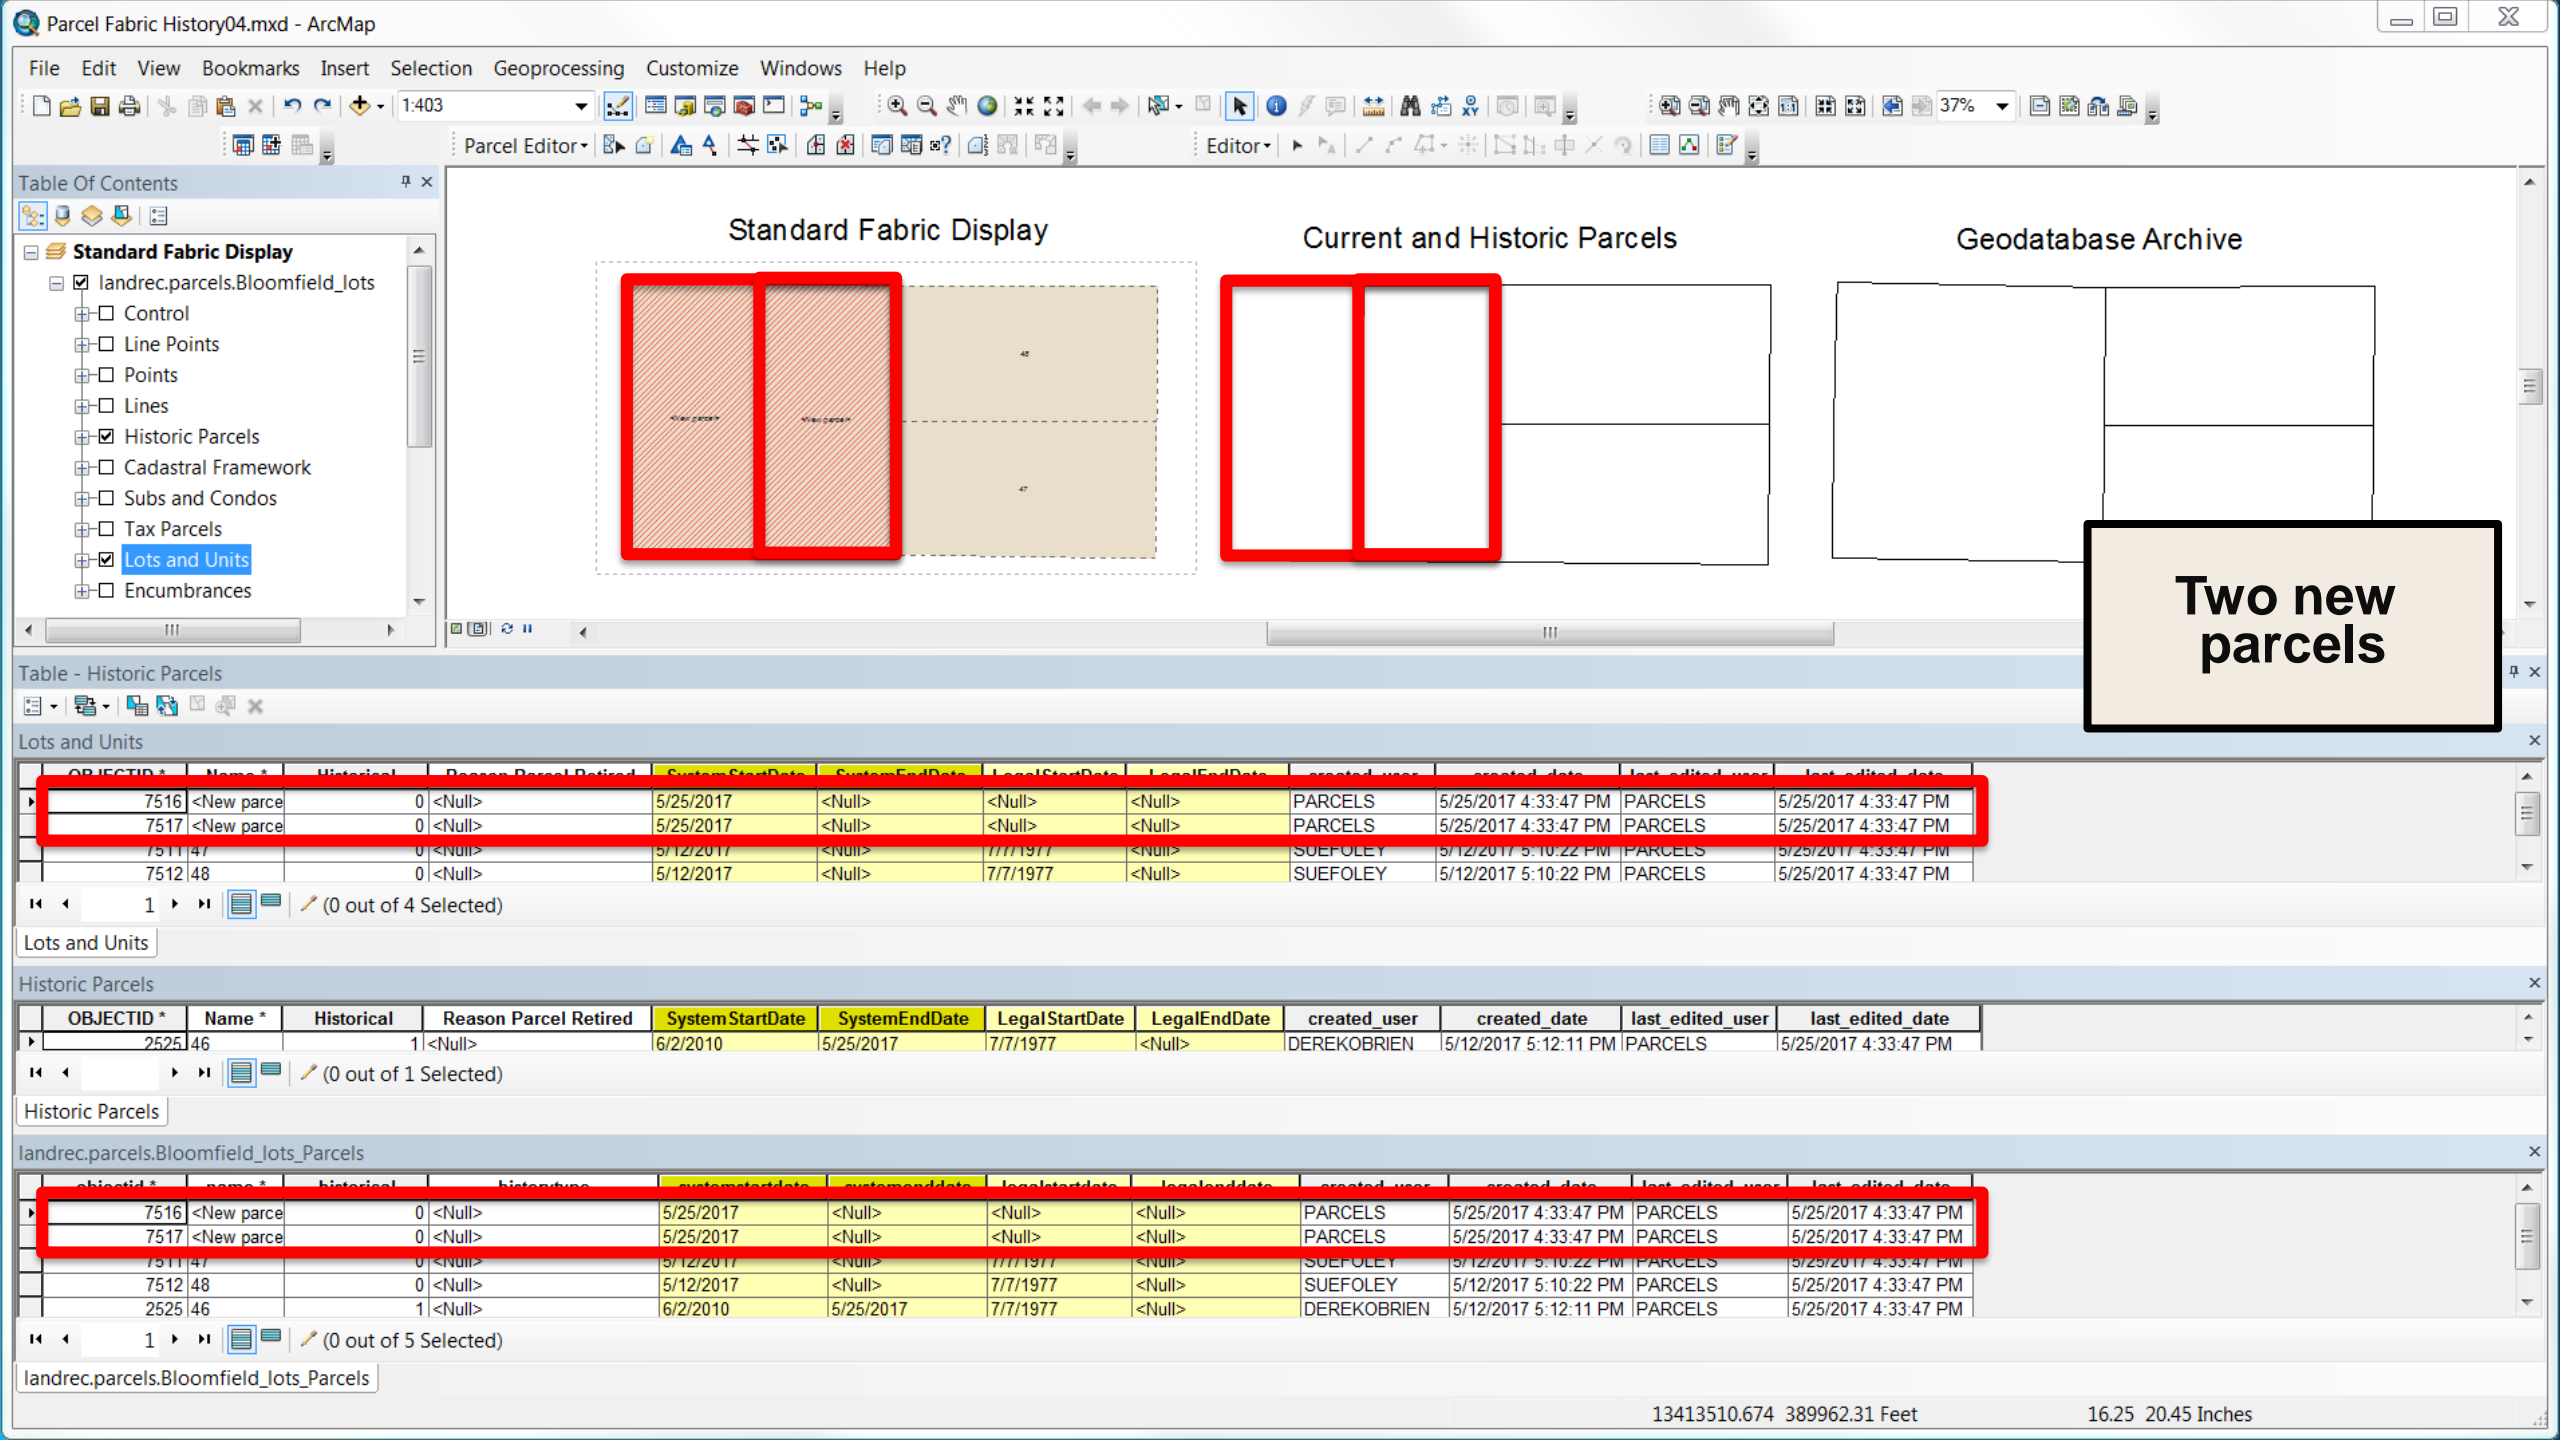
Parcel Fabric History04.mxd - ArcMap

File Edit View Bookmarks Insert Selection Geoprocessing Customize Windows Help

1:403

37%

Parcel Editor

Editor

Table Of Contents

Standard Fabric Display
landrec.parcels.Bloomfield_lots
Control
Line Points
Points
Lines
Historic Parcels
Cadastral Framework
Subs and Condos
Tax Parcels
Lots and Units
Encumbrances

Standard Fabric Display

Current and Historic Parcels

Geodatabase Archive

Two new parcels

Table - Historic Parcels

Lots and Units

| OBJECTID * | Name * | Historical | Reason Parcel Retired | SystemStartDate | SystemEndDate | LegalStartDate | LegalEndDate | created_user | created_date | last_edited_user | last_edited_date |
|---|---|---|---|---|---|---|---|---|---|---|---|
| 7516 | <New parce | 0 | <Null> | 5/25/2017 | <Null> | <Null> | <Null> | PARCELS | 5/25/2017 4:33:47 PM | PARCELS | 5/25/2017 4:33:47 PM |
| 7517 | <New parce | 0 | <Null> | 5/25/2017 | <Null> | <Null> | <Null> | PARCELS | 5/25/2017 4:33:47 PM | PARCELS | 5/25/2017 4:33:47 PM |
| 7511 | 47 | 0 | <Null> | 5/12/2017 | <Null> | 7/7/1977 | <Null> | SUEFOLEY | 5/12/2017 5:10:22 PM | PARCELS | 5/25/2017 4:33:47 PM |
| 7512 | 48 | 0 | <Null> | 5/12/2017 | <Null> | 7/7/1977 | <Null> | SUEFOLEY | 5/12/2017 5:10:22 PM | PARCELS | 5/25/2017 4:33:47 PM |

1 (0 out of 4 Selected)

Lots and Units

Historic Parcels

| OBJECTID * | Name * | Historical | Reason Parcel Retired | SystemStartDate | SystemEndDate | LegalStartDate | LegalEndDate | created_user | created_date | last_edited_user | last_edited_date |
|---|---|---|---|---|---|---|---|---|---|---|---|
| 2525 | 46 | 1 | <Null> | 6/2/2010 | 5/25/2017 | 7/7/1977 | <Null> | DEREKOBRIEN | 5/12/2017 5:12:11 PM | PARCELS | 5/25/2017 4:33:47 PM |

(0 out of 1 Selected)

Historic Parcels

landrec.parcels.Bloomfield_lots_Parcels

| objectid * | name * | historical | historytype | systemstartdate | systemenddate | legalstartdate | legalenddate | created_user | created_date | last_edited_user | last_edited_date |
|---|---|---|---|---|---|---|---|---|---|---|---|
| 7516 | <New parce | 0 | <Null> | 5/25/2017 | <Null> | <Null> | <Null> | PARCELS | 5/25/2017 4:33:47 PM | PARCELS | 5/25/2017 4:33:47 PM |
| 7517 | <New parce | 0 | <Null> | 5/25/2017 | <Null> | <Null> | <Null> | PARCELS | 5/25/2017 4:33:47 PM | PARCELS | 5/25/2017 4:33:47 PM |
| 7511 | 47 | 0 | <Null> | 5/12/2017 | <Null> | 7/7/1977 | <Null> | SUEFOLEY | 5/12/2017 5:10:22 PM | PARCELS | 5/25/2017 4:33:47 PM |
| 7512 | 48 | 0 | <Null> | 5/12/2017 | <Null> | 7/7/1977 | <Null> | SUEFOLEY | 5/12/2017 5:10:22 PM | PARCELS | 5/25/2017 4:33:47 PM |
| 2525 | 46 | 1 | <Null> | 6/2/2010 | 5/25/2017 | 7/7/1977 | <Null> | DEREKOBRIEN | 5/12/2017 5:12:11 PM | PARCELS | 5/25/2017 4:33:47 PM |

1 (0 out of 5 Selected)

landrec.parcels.Bloomfield_lots_Parcels

13413510.674 389962.31 Feet 16.25 20.45 Inches